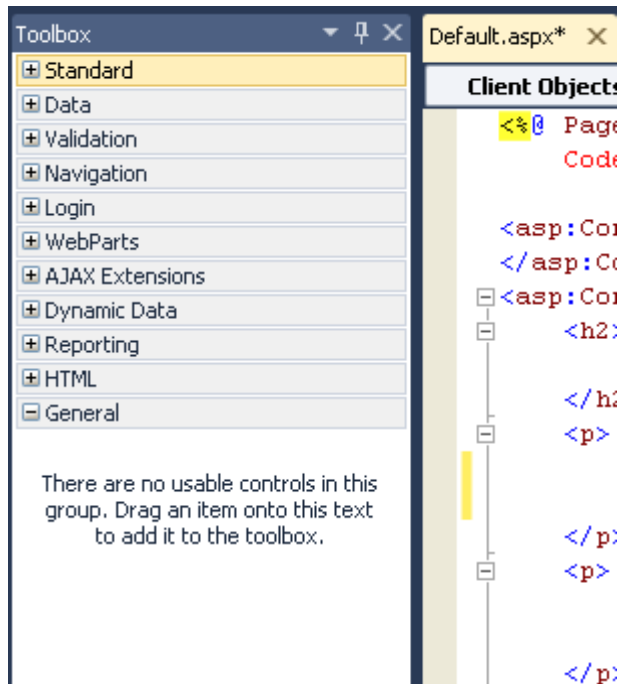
Toolbox

⊞ Standard
⊞ Data
⊞ Validation
⊞ Navigation
⊞ Login
⊞ WebParts
⊞ AJAX Extensions
⊞ Dynamic Data
⊞ Reporting
⊞ HTML
⊟ General

There are no usable controls in this group. Drag an item onto this text to add it to the toolbox.

Default.aspx* ×

Client Objects

<%@ Page
Code

<asp:Co
</asp:Co
<asp:Co
<h2
</h2
<p>
</p>
<p>
</p>